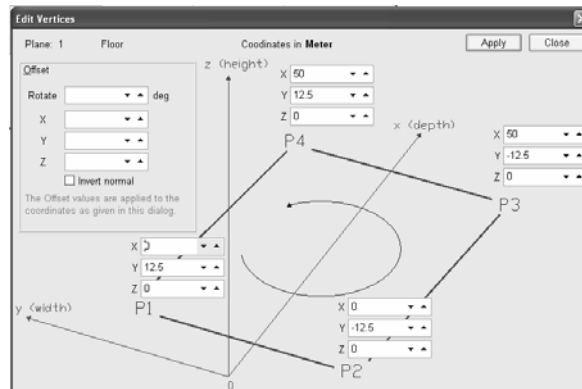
Edit Vertices

Plane: 1 Floor Coodinates in Meter Apply Close

Offset

Rotate deg

X

Y

Z

Invert normal

The Offset values are applied to the coordinates as given in this dialog.

z (height)

X 50
Y 12.5
Z 0

x (depth)

X 50
Y -12.5
Z 0

P4

P3

X 0
Y 12.5
Z 0

y (width)

P1

X 0
Y -12.5
Z 0

P2

0